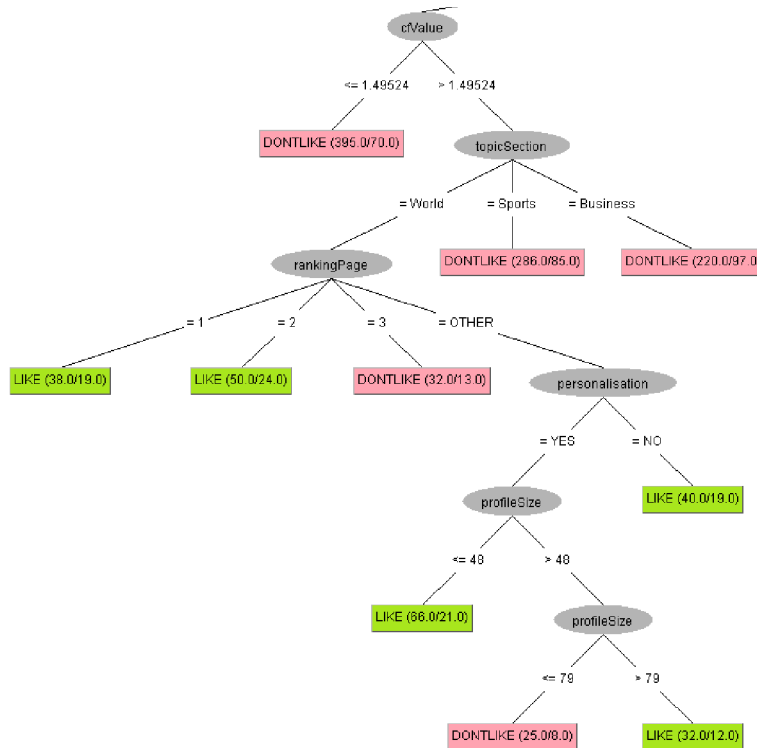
cfValue

<= 1.49524

> 1.49524

DONTLIKE (395.0/70.0)

topicSection

= World

= Sports

= Business

DONTLIKE (286.0/85.0)

DONTLIKE (220.0/97.0)

rankingPage

= 1

= 2

= 3

= OTHER

LIKE (38.0/19.0)

LIKE (50.0/24.0)

DONTLIKE (32.0/13.0)

personalisation

= YES

= NO

profileSize

LIKE (40.0/19.0)

<= 48

> 48

LIKE (86.0/21.0)

profileSize

<= 79

> 79

DONTLIKE (25.0/8.0)

LIKE (32.0/12.0)